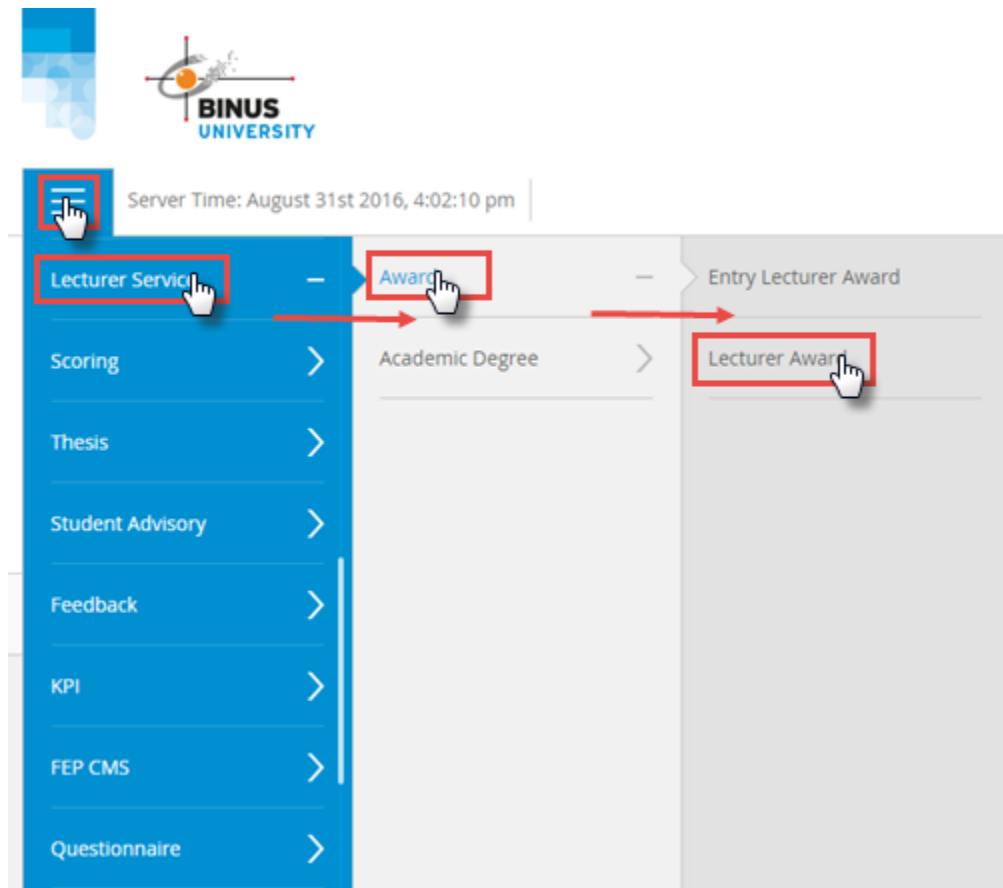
BINUS
UNIVERSITY

Server Time: August 31st 2016, 4:02:10 pm

Lecturer Servic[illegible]
Scoring
Thesis
Student Advisory
Feedback
KPI
FEP CMS
Questionnaire

Award
Academic Degree

Entry Lecturer Award
Lecturer Award